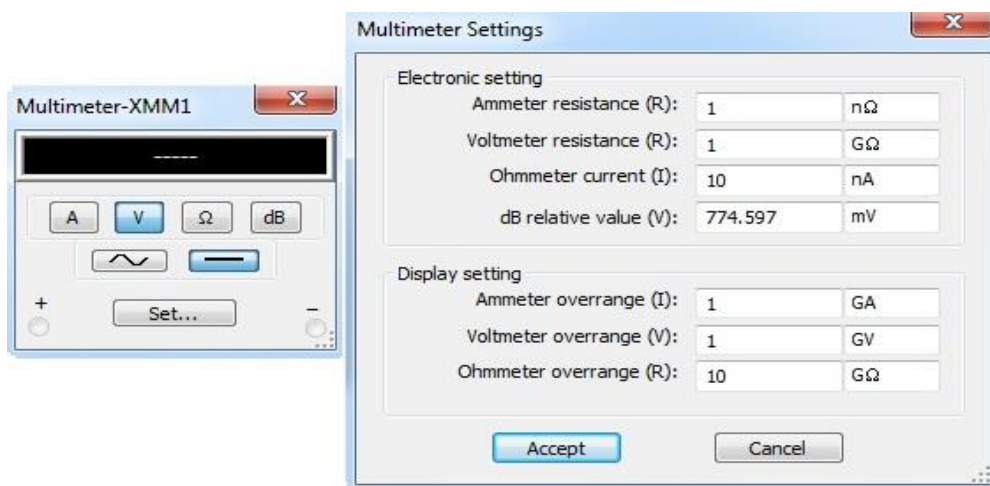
Multimeter-XMM1

-----

A V Ω dB

+ Set... −

Multimeter Settings

Electronic setting

| | | |
|---|---|---|
| Ammeter resistance (R): | 1 | nΩ |
| Voltmeter resistance (R): | 1 | GΩ |
| Ohmmeter current (I): | 10 | nA |
| dB relative value (V): | 774.597 | mV |

Display setting

| | | |
|---|---|---|
| Ammeter overrange (I): | 1 | GA |
| Voltmeter overrange (V): | 1 | GV |
| Ohmmeter overrange (R): | 10 | GΩ |

Accept Cancel